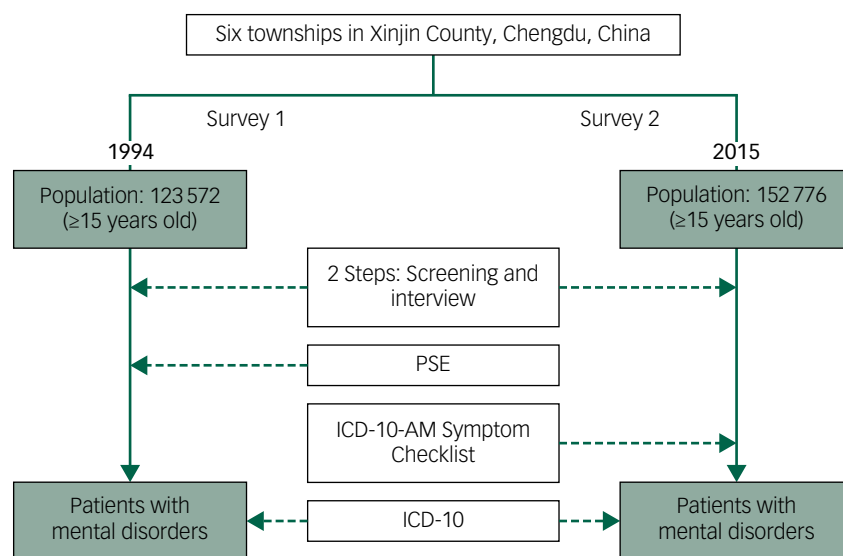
Six townships in Xinjin County, Chengdu, China

Survey 1

Survey 2

1994

2015

Population: 123 572 (≥15 years old)

Population: 152 776 (≥15 years old)

2 Steps: Screening and interview

PSE

ICD-10-AM Symptom Checklist

Patients with mental disorders

ICD-10

Patients with mental disorders